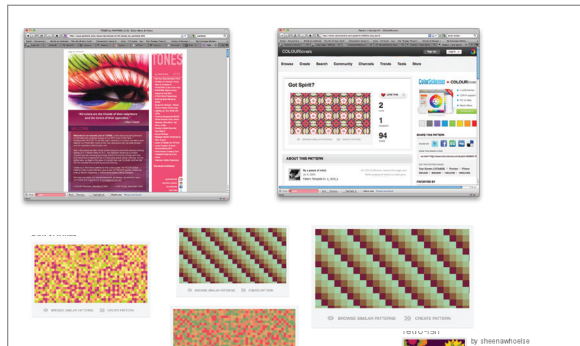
TONES

"All colors are the friends of their neighbors and the lovers of their opposites."

COLOURlovers

Browse Create Search Community Channels Trends Tools Store

Got Spirit?

2

1

94

ABOUT THIS PATTERN

ColorSchemer + COLOURlovers

SHARE THIS PATTERN

BROWSE SIMILAR PATTERNS CREATE PATTERN

BROWSE SIMILAR PATTERNS CREATE PATTERN

BROWSE SIMILAR PATTERNS CREATE PATTERN

retro-ish

by sheenawhoelse